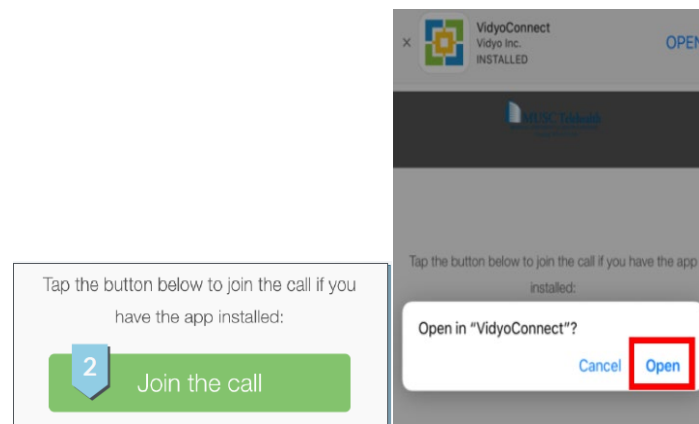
Tap the button below to join the call if you have the app installed:

2

Join the call

×

VidyoConnect
Vidyo Inc.
INSTALLED

OPEN

MUSC Telehealth

Tap the button below to join the call if you have the app installed:

Open in "VidyoConnect"?

Cancel

Open